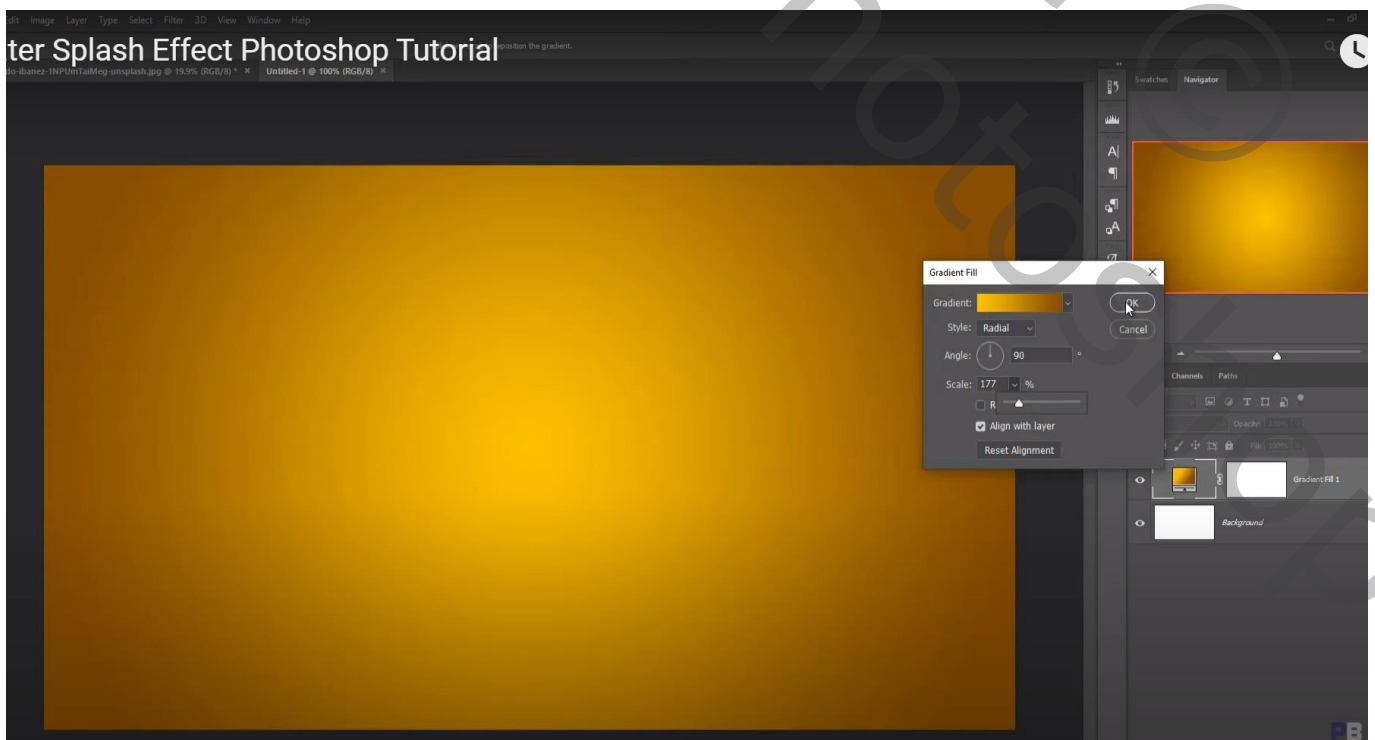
Edit Image Layer Type Select Filter 3D View Window Help

ter Splash Effect Photoshop Tutorial

eposition the gradient.

do-ibanez-1NPUmTaiMeg-unsplash.jpg @ 19.9% (RGB/8) * × Untitled-1 @ 100% (RGB/8) ×

Swatches Navigator

Gradient Fill

Gradient:

Style: Radial

Angle: 90 °

Scale: 177 %

R

Align with layer

Reset Alignment

OK

Cancel

Channels Paths

Opacity: 100%

Fill: 100%

Gradient Fill 1

Background

PB